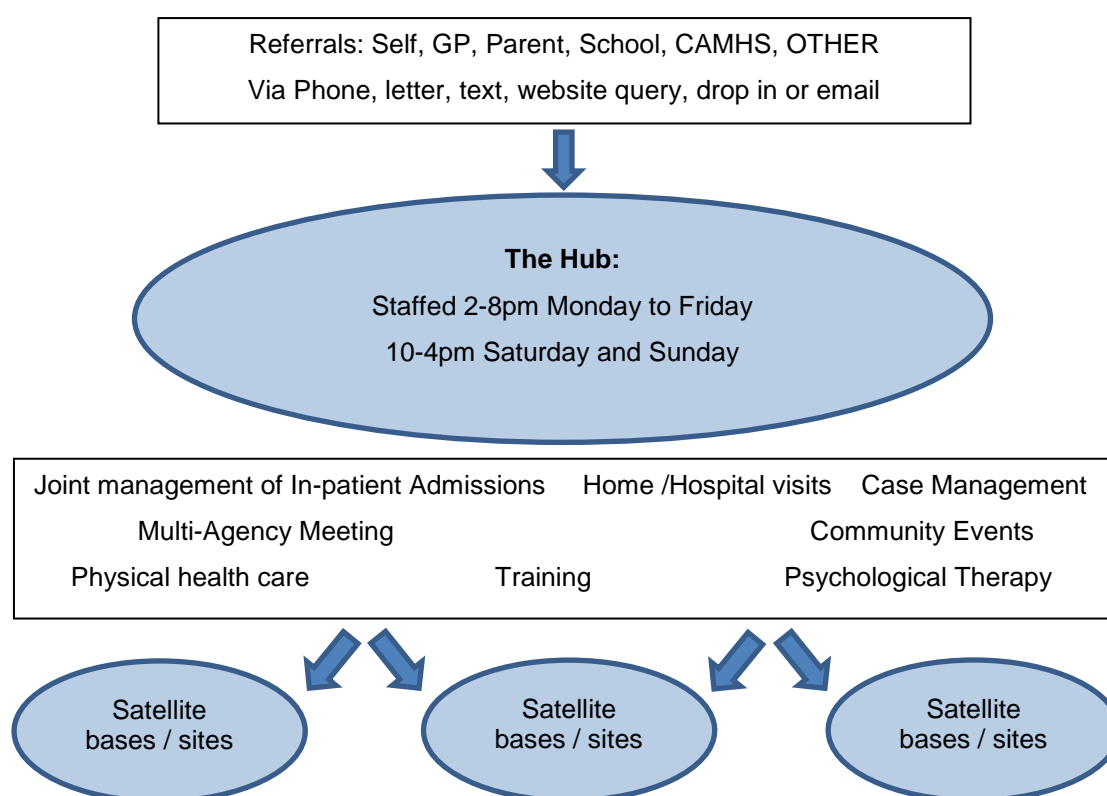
Referrals: Self, GP, Parent, School, CAMHS, OTHER
Via Phone, letter, text, website query, drop in or email

**The Hub:**
Staffed 2-8pm Monday to Friday
10-4pm Saturday and Sunday

Joint management of In-patient Admissions Home /Hospital visits Case Management
Multi-Agency Meeting Community Events
Physical health care Training Psychological Therapy

Satellite bases / sites

Satellite bases / sites

Satellite bases / sites